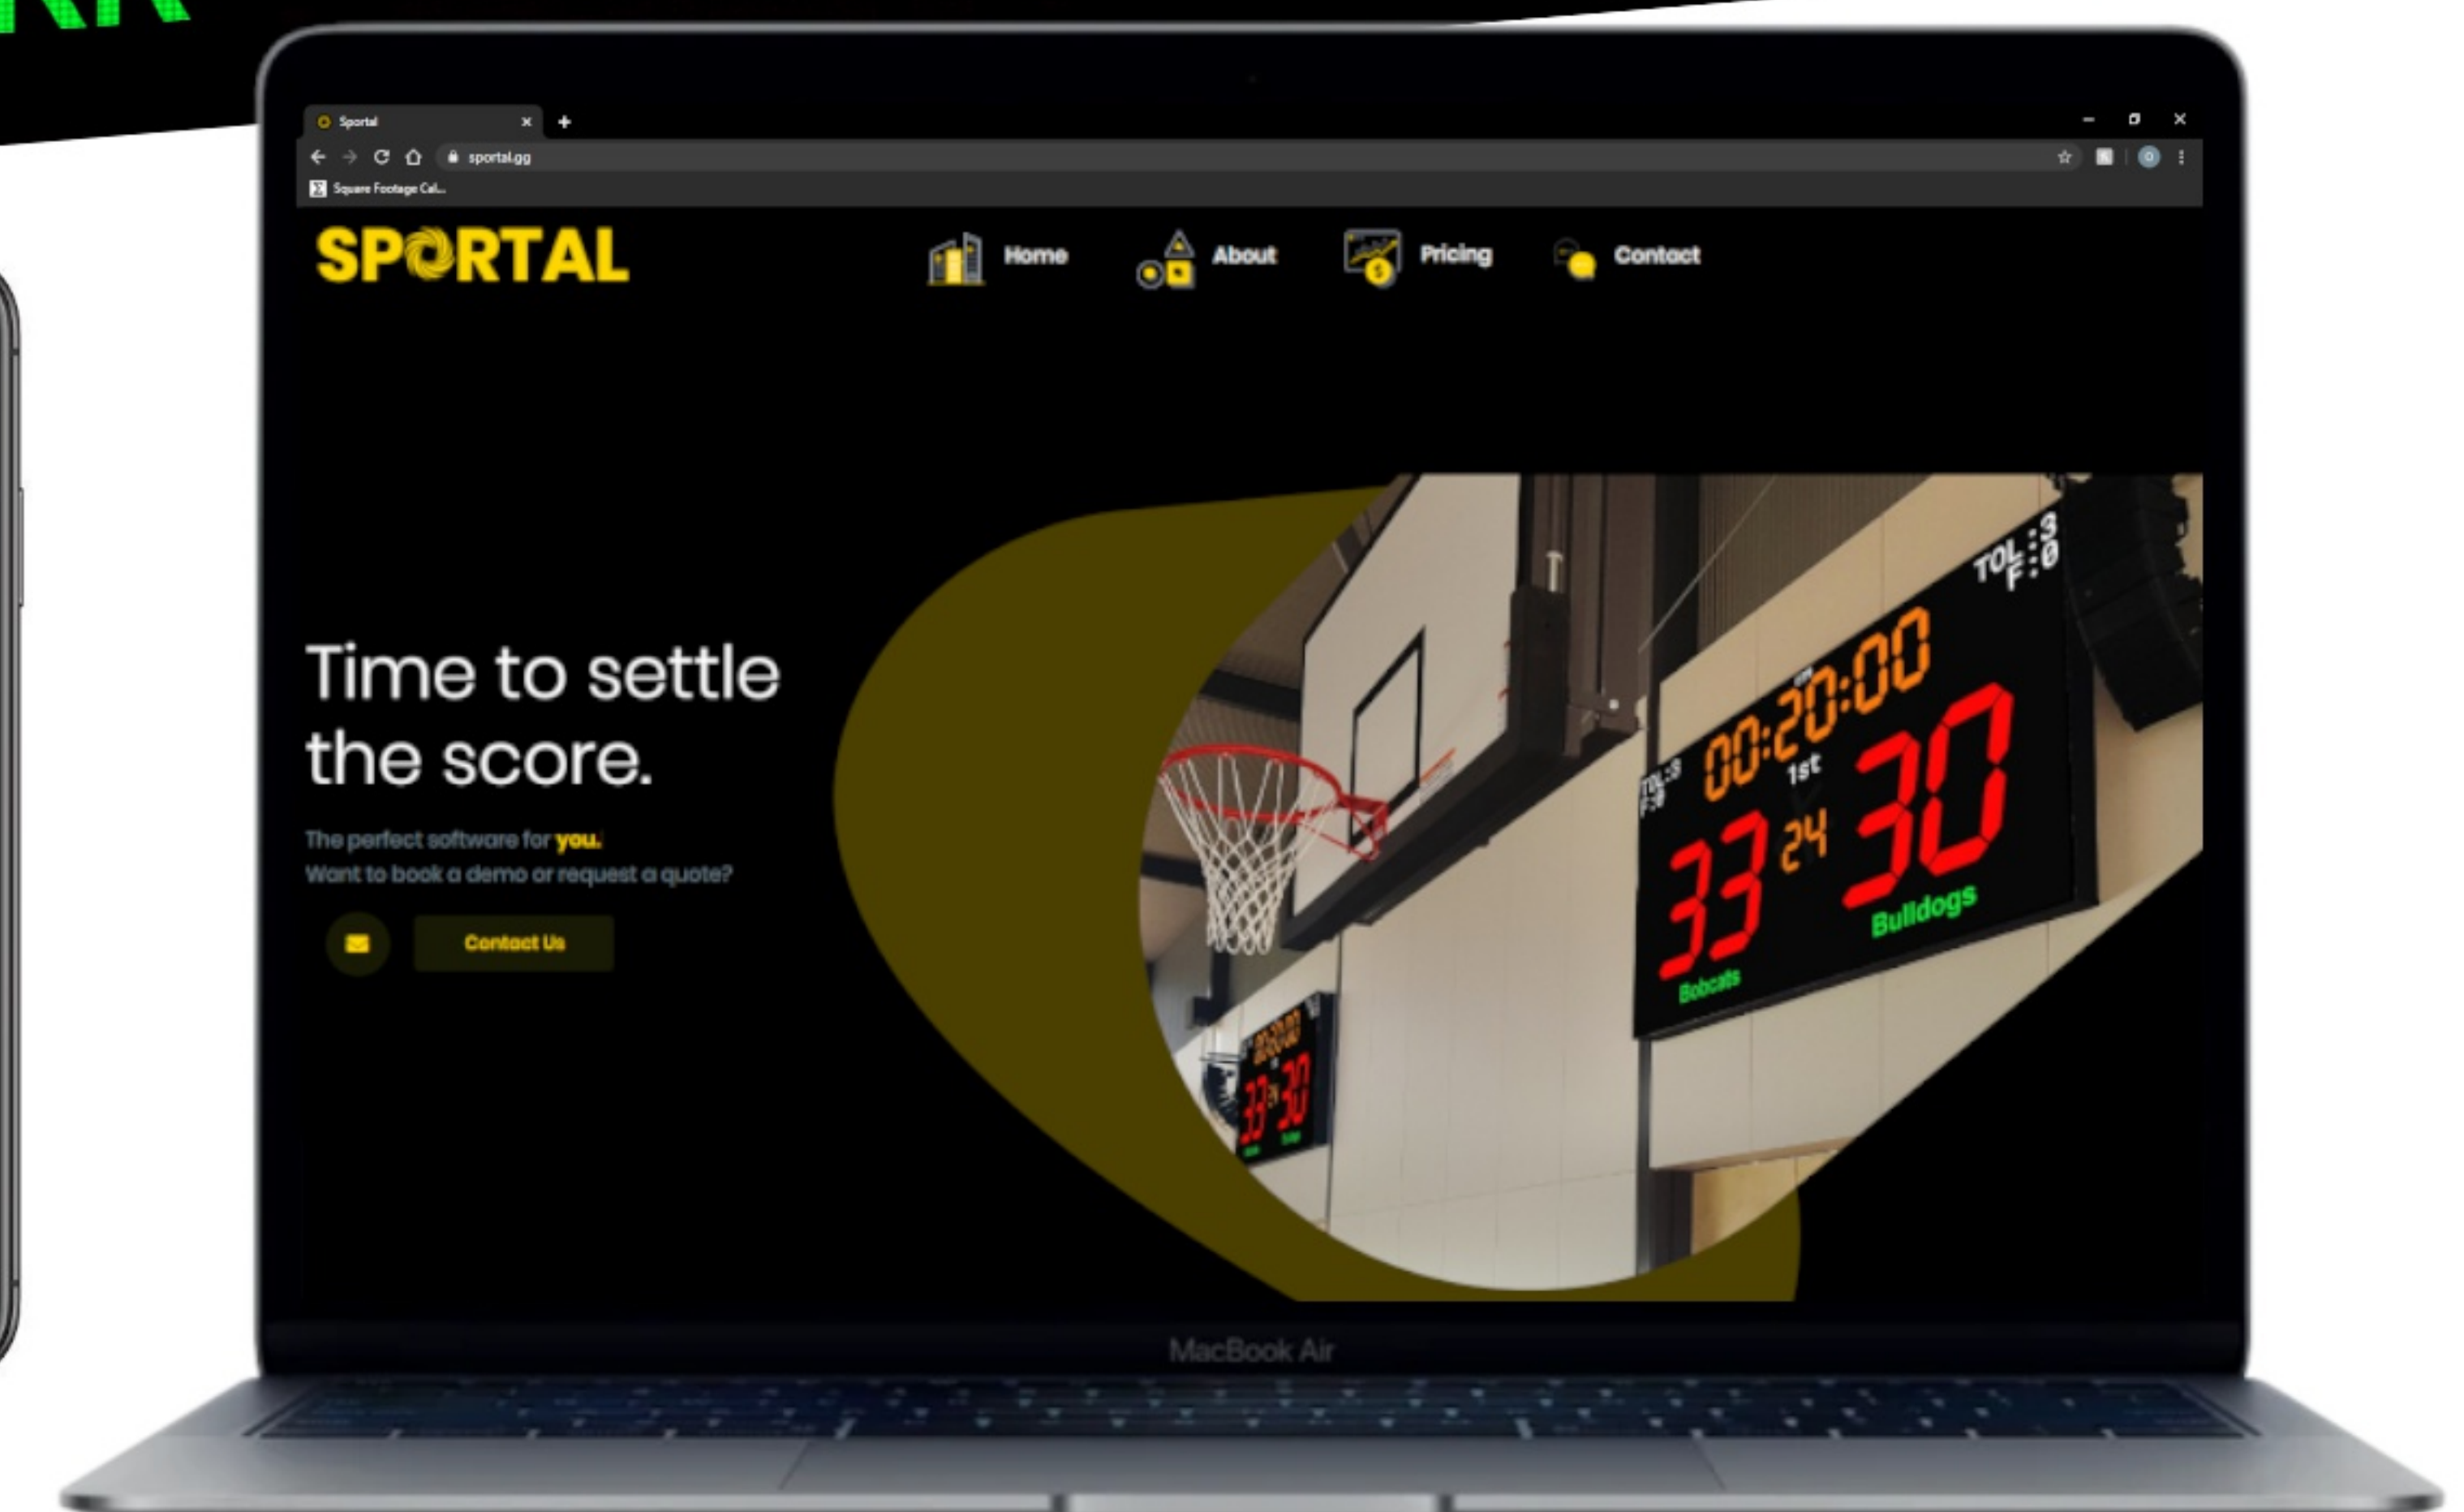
Sportal
sportal.gg
Square Footage Cal...

SPORTAL
Home
About
Pricing
Contact

Time to settle the score.

The perfect software for you.
Want to book a demo or request a quote?

Contact Us

TOL:3
F:0
00:20:00
1st
TOL:3
F:0
33
24
30
Bobcats
Bulldogs

MacBook Air